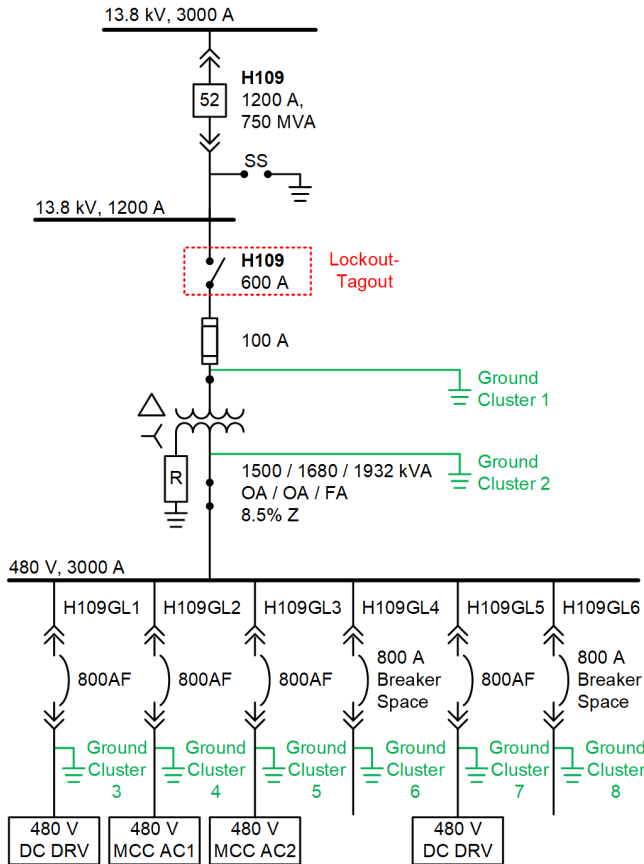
13.8 kV, 3000 A

52

H109
1200 A,
750 MVA

SS

13.8 kV, 1200 A

H109
600 A

Lockout-
Tagout

100 A

Ground
Cluster 1

R

Ground
Cluster 2

1500 / 1680 / 1932 kVA
OA / OA / FA
8.5% Z

480 V, 3000 A

H109GL1 H109GL2 H109GL3 H109GL4 H109GL5 H109GL6

800AF

800AF

800AF

800 A
Breaker
Space

800AF

800 A
Breaker
Space

Ground
Cluster
3

Ground
Cluster
4

Ground
Cluster
5

Ground
Cluster
6

Ground
Cluster
7

Ground
Cluster
8

480 V
DC DRV

480 V
MCC AC1

480 V
MCC AC2

480 V
DC DRV